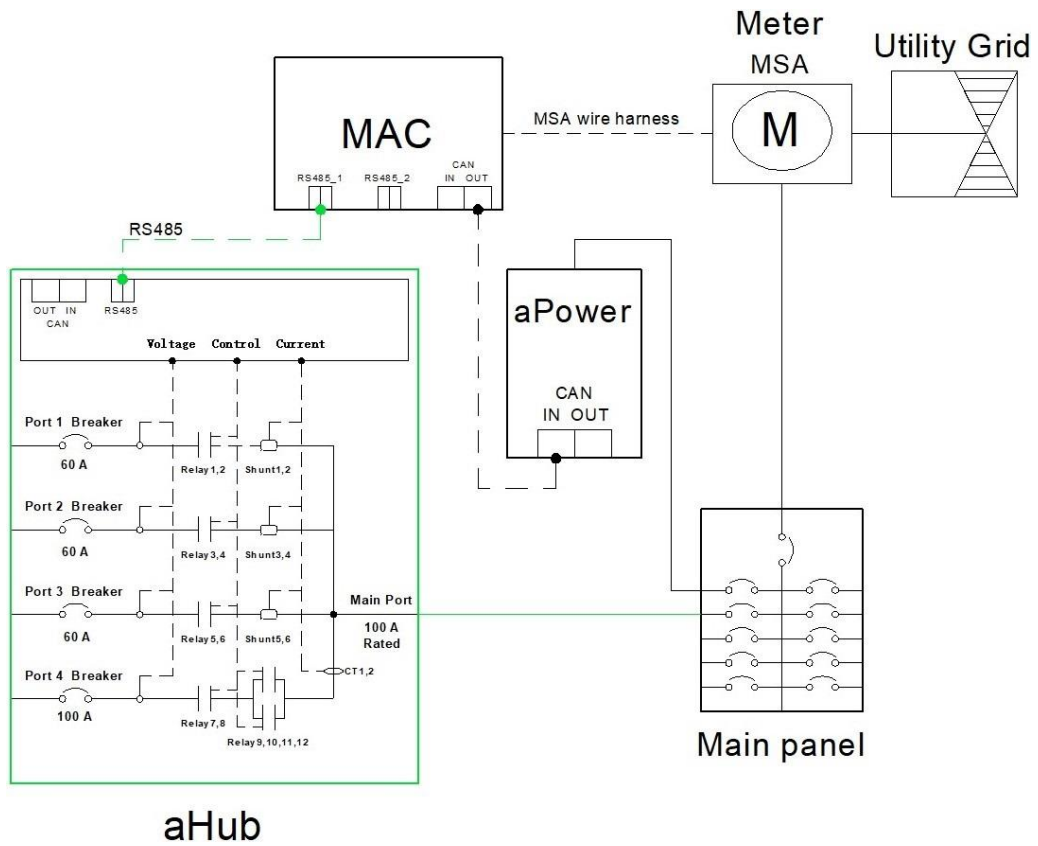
Meter
MSA
Utility Grid
MAC
MSA wire harness
M
RS485_1
RS485_2
CAN
IN OUT
RS485
aPower
OUT IN
CAN
RS485
Voltage Control Current
CAN
IN OUT
Port 1 Breaker
60 A
Relay 1,2
Shunt1,2
Port 2 Breaker
60 A
Relay 3,4
Shunt3,4
Port 3 Breaker
60 A
Relay 5,6
Shunt5,6
Main Port
100 A
Rated
CT1,2
Port 4 Breaker
100 A
Relay 7,8
Relay 9,10,11,12
Main panel
aHub